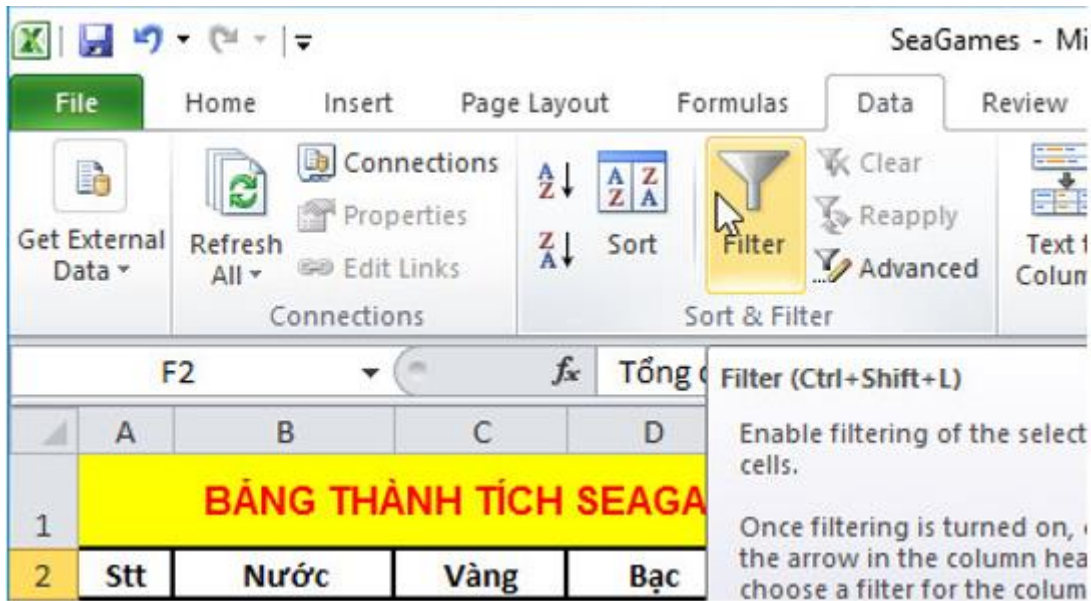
SeaGames - Mi

File Home Insert Page Layout Formulas Data Review

Get External Data
Refresh All
Connections
Properties
Edit Links
Connections

Sort
Filter
Clear
Reapply
Advanced
Sort & Filter

Text t Colum

F2
$f_x$ Tổng

Filter (Ctrl+Shift+L)

Enable filtering of the select cells.

Once filtering is turned on, the arrow in the column hea choose a filter for the colum

| | A | B | C | D |
|---|---|---|---|---|
| 1 | BẢNG THÀNH TÍCH SEAGA | | | |
| 2 | Stt | Nước | Vàng | Bạc |